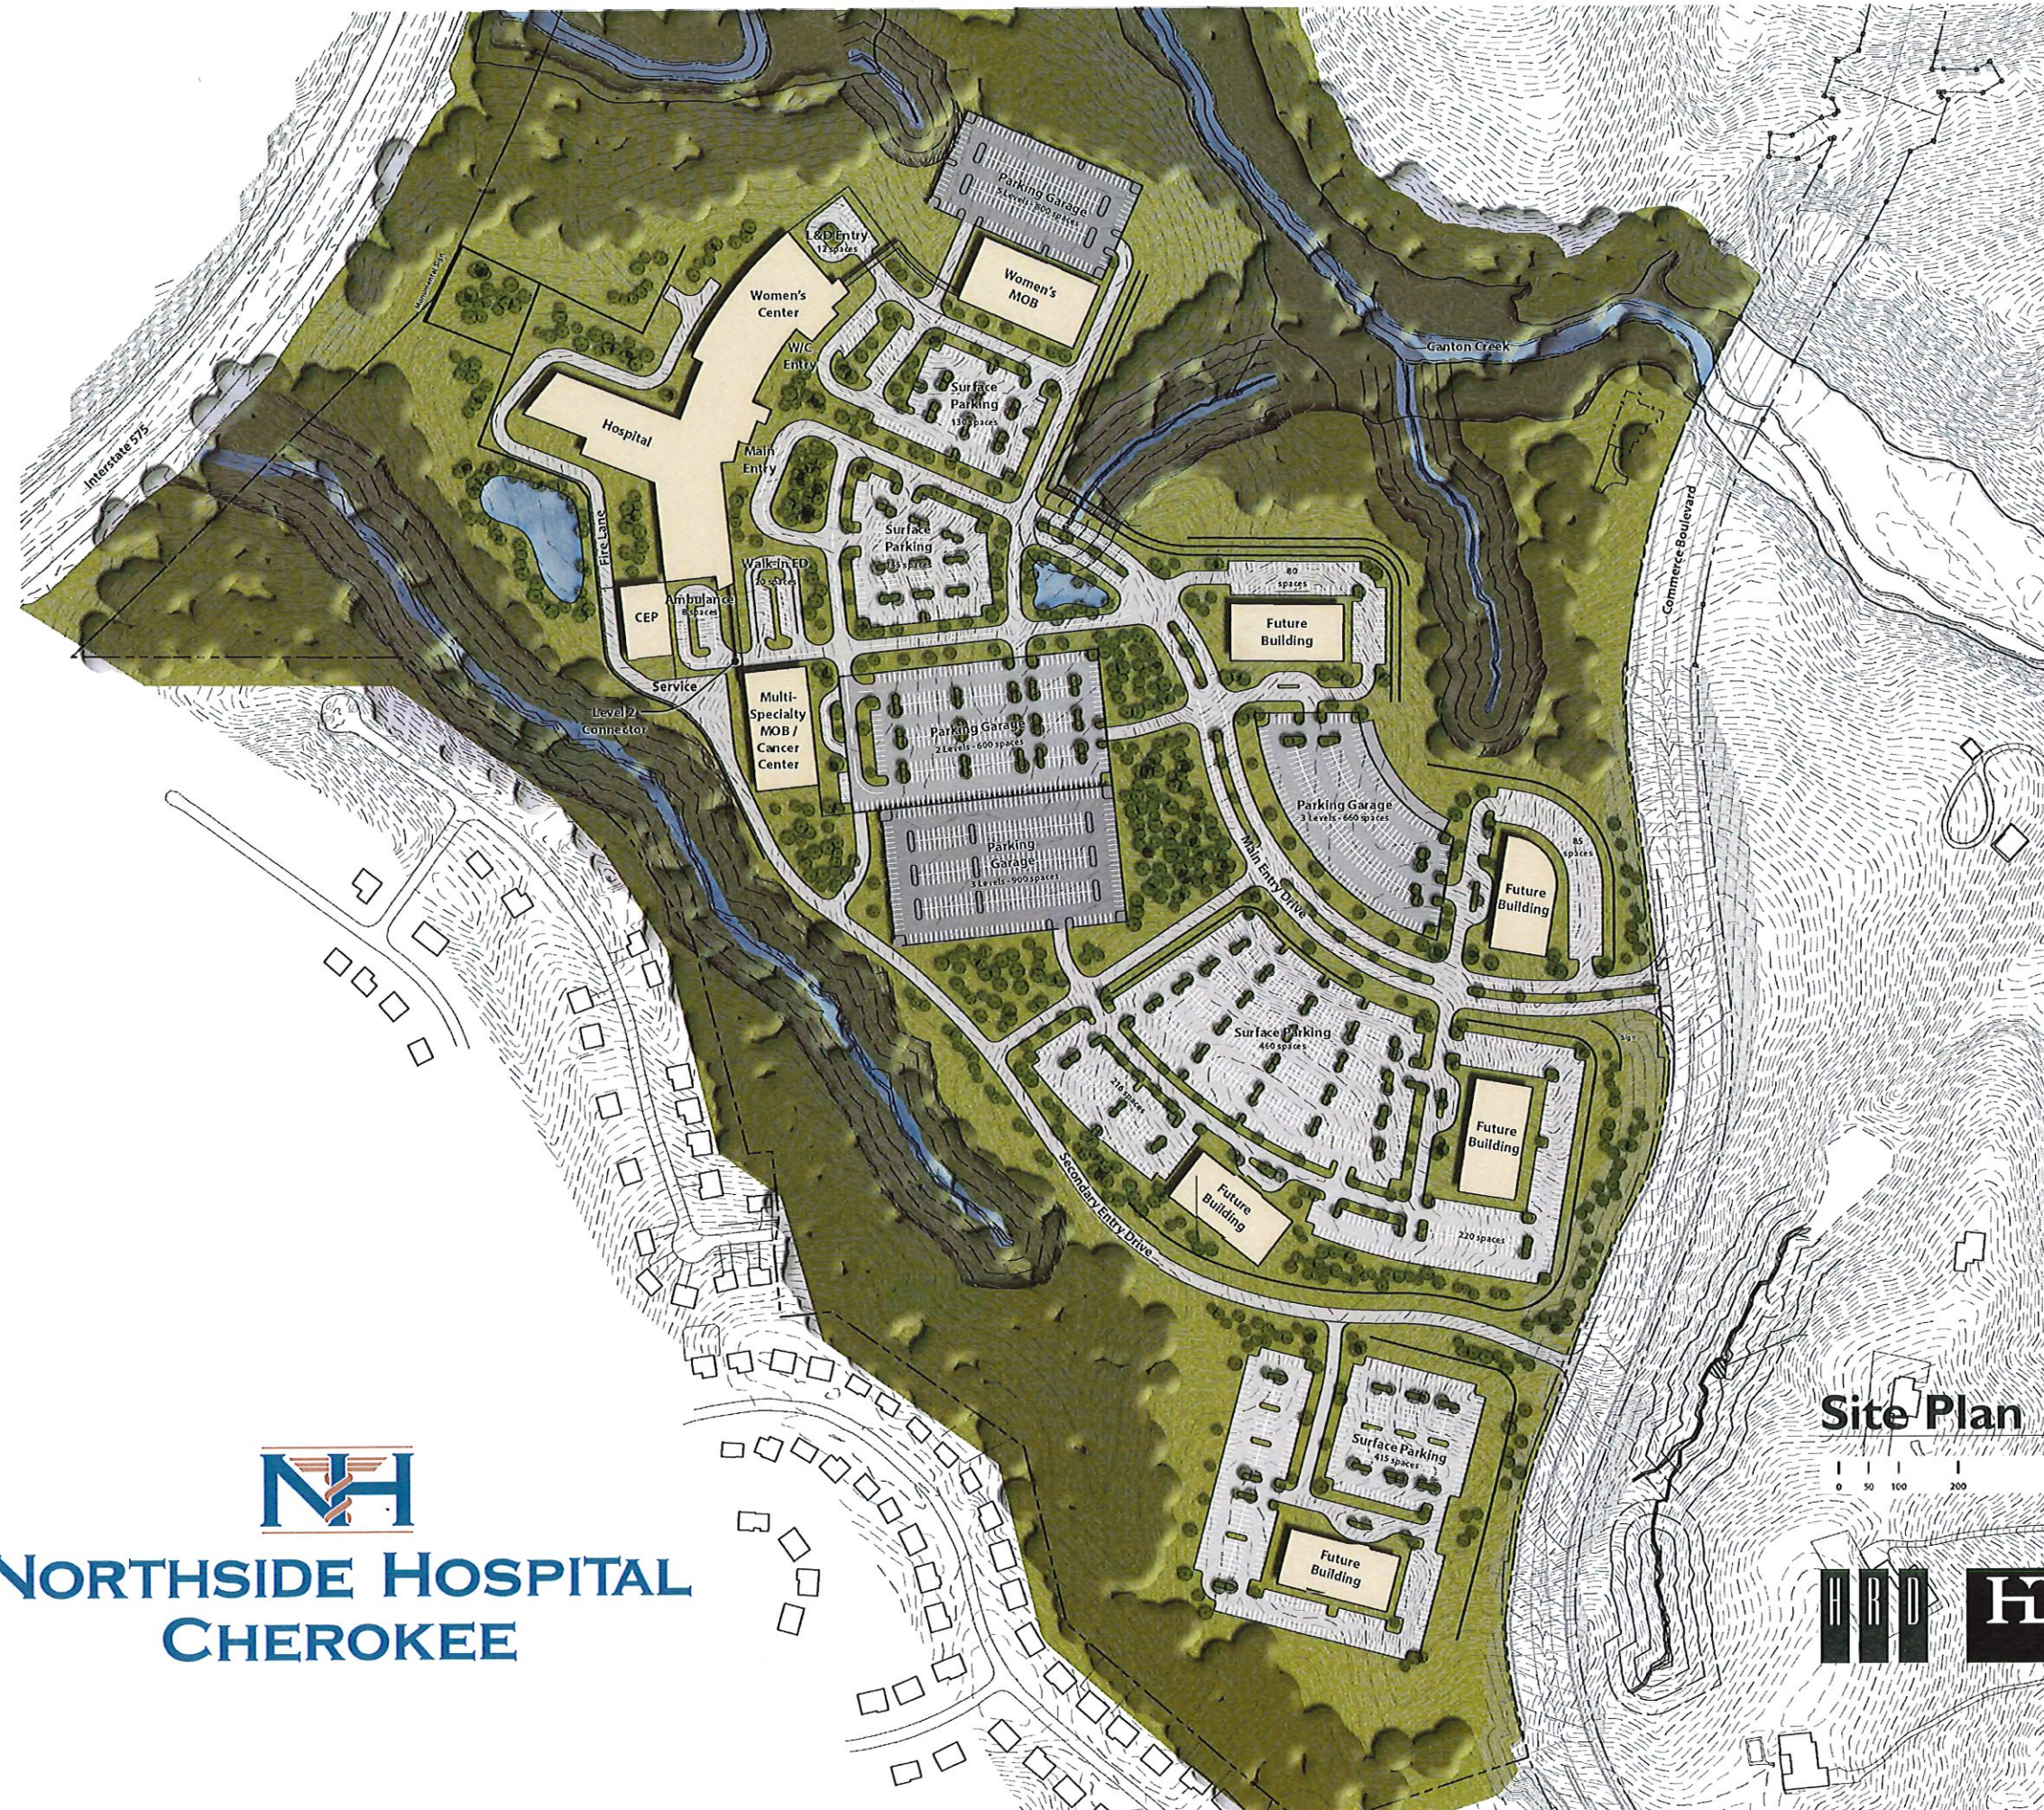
Parking Garage
5 Levels - 800 spaces

L&D Entry
12 spaces

Women's Center

Women's MOB

W/C Entry

Surface Parking
130 spaces

Hospital

Main Entry

Surface Parking
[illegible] spaces

Ganton Creek

Interstate 575

Fire Lane

CEP

Ambulance
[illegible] spaces

Walk-in ED
20 spaces

80 spaces

Future Building

Commerce Boulevard

Service

Level 2 connector

Multi-Specialty MOB / Cancer Center

Parking Garage
2 Levels - 600 spaces

Parking Garage
3 Levels - 660 spaces

Parking Garage
3 Levels - 900 spaces

Main Entry Drive

85 spaces

Future Building

Surface Parking
460 spaces

216 spaces

Future Building

Future Building

Secondary Entry Drive

220 spaces

Site Plan

0 50 100 200

Surface Parking
415 spaces

Future Building

NH

NORTHSIDE HOSPITAL
CHEROKEE

HBD

H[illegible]